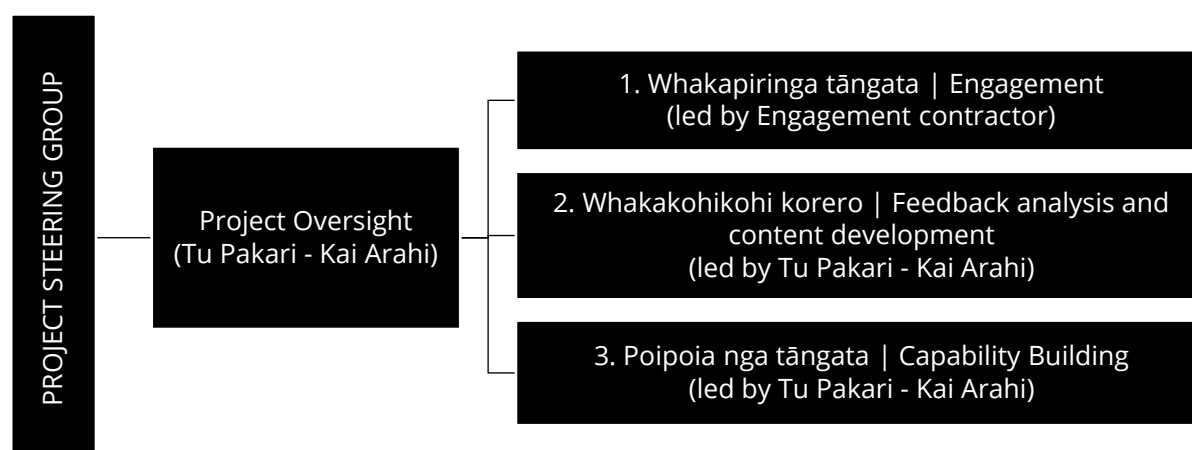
PROJECT STEERING GROUP

Project Oversight
(Tu Pakari - Kai Arahi)

1. Whakapiringa tāngata | Engagement
(led by Engagement contractor)

2. Whakakohikohi korero | Feedback analysis and content development
(led by Tu Pakari - Kai Arahi)

3. Poipoia nga tāngata | Capability Building
(led by Tu Pakari - Kai Arahi)